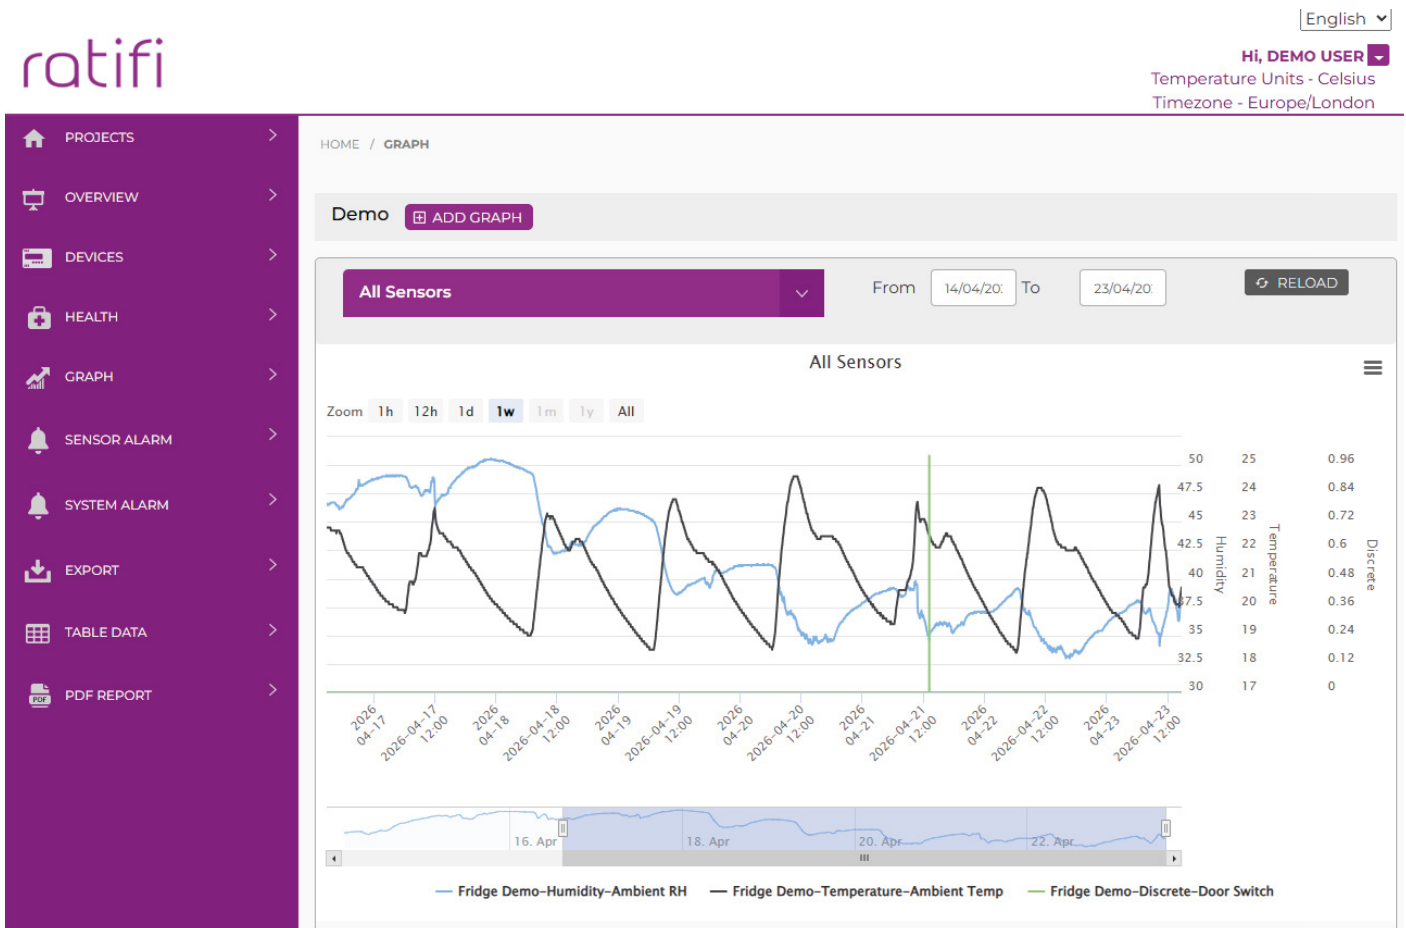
English

ratifi

Hi, DEMO USER
Temperature Units - Celsius
Timezone - Europe/London

PROJECTS
OVERVIEW
DEVICES
HEALTH
GRAPH
SENSOR ALARM
SYSTEM ALARM
EXPORT
TABLE DATA
PDF REPORT

HOME / GRAPH

Demo ADD GRAPH

All Sensors

From 14/04/20: To 23/04/20: RELOAD

All Sensors

Zoom 1h 12h 1d 1w 1m 1y All

50 25 0.96
47.5 24 0.84
45 23 0.72
42.5 22 0.6
40 21 0.48
37.5 20 0.36
35 19 0.24
32.5 18 0.12
30 17 0

Humidity Temperature Discrete

2026-04-17 2026-04-17 12:00 2026-04-18 2026-04-18 12:00 2026-04-19 2026-04-19 12:00 2026-04-20 2026-04-20 12:00 2026-04-21 2026-04-21 12:00 2026-04-22 2026-04-22 12:00 2026-04-23 2026-04-23 12:00

16. Apr 18. Apr 20. Apr 22. Apr

Fridge Demo–Humidity–Ambient RH Fridge Demo–Temperature–Ambient Temp Fridge Demo–Discrete–Door Switch